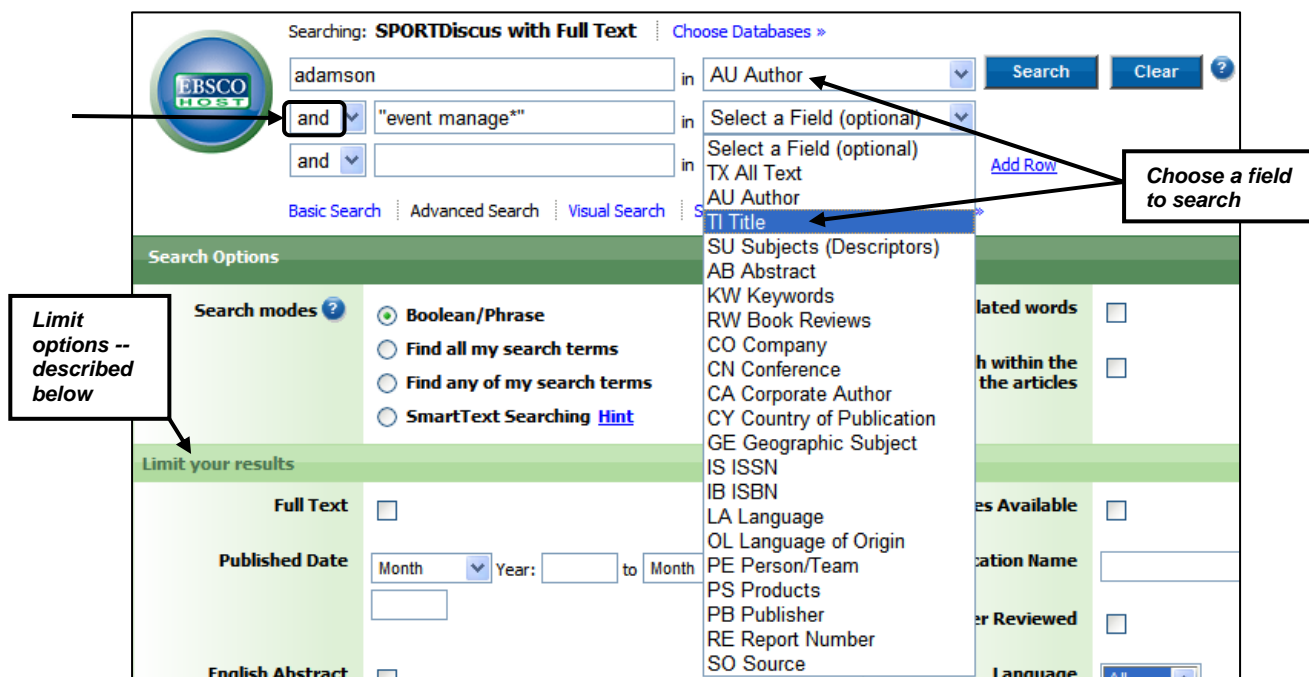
EBSCO HOST

Searching: SPORTDiscus with Full Text | Choose Databases »

adamson in AU Author Search Clear ?

and "event manage*" in Select a Field (optional)

and in Add Row

Basic Search | Advanced Search | Visual Search | S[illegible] »

Select a Field (optional)
TX All Text
AU Author
TI Title
SU Subjects (Descriptors)
AB Abstract
KW Keywords
RW Book Reviews
CO Company
CN Conference
CA Corporate Author
CY Country of Publication
GE Geographic Subject
IS ISSN
IB ISBN
LA Language
OL Language of Origin
PE Person/Team
PS Products
PB Publisher
RE Report Number
SO Source

Choose a field to search

Search Options

Search modes ?

Boolean/Phrase
Find all my search terms
Find any of my search terms
SmartText Searching Hint

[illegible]lated words

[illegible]h within the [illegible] the articles

Limit options -- described below

Limit your results

Full Text

Published Date Month Year: to Month

English Abstract

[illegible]es Available

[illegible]cation Name

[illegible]r Reviewed

Language All